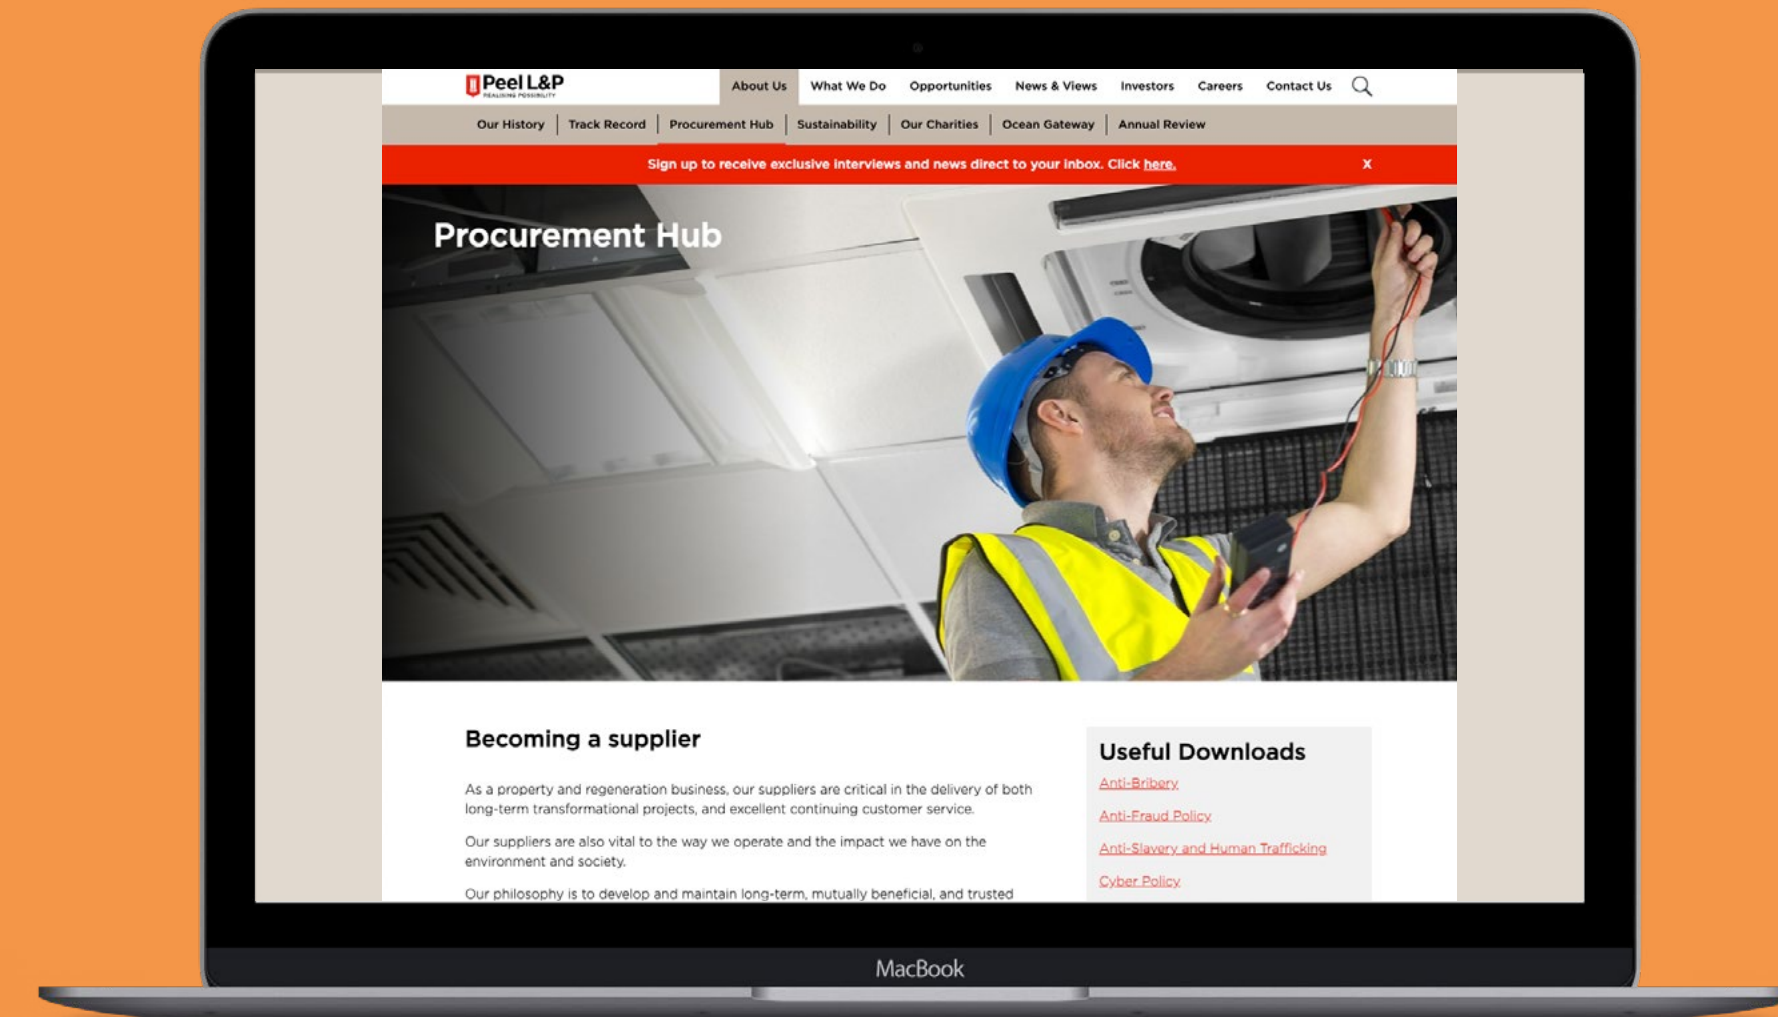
Peel L&P
REALISING POSSIBILITY

About Us What We Do Opportunities News & Views Investors Careers Contact Us

Our History | Track Record | Procurement Hub | Sustainability | Our Charities | Ocean Gateway | Annual Review

Sign up to receive exclusive interviews and news direct to your inbox. Click here. X

Procurement Hub

Becoming a supplier

As a property and regeneration business, our suppliers are critical in the delivery of both long-term transformational projects, and excellent continuing customer service.

Our suppliers are also vital to the way we operate and the impact we have on the environment and society.

Our philosophy is to develop and maintain long-term, mutually beneficial, and trusted

Useful Downloads
Anti-Bribery
Anti-Fraud Policy
Anti-Slavery and Human Trafficking
Cyber Policy

MacBook